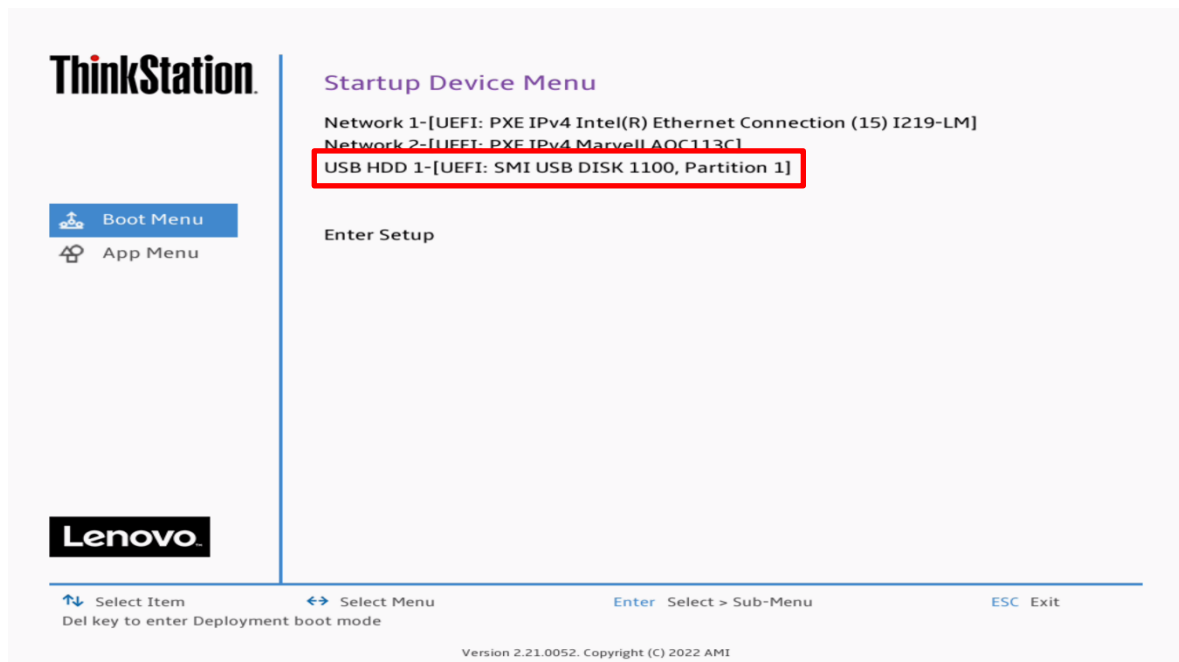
ThinkStation.

Boot Menu
App Menu

Lenovo.

Startup Device Menu

Network 1-[UEFI: PXE IPv4 Intel(R) Ethernet Connection (15) I219-LM]
Network 2-[UEFI: PXE IPv4 Marvell AQC113C]
USB HDD 1-[UEFI: SMI USB DISK 1100, Partition 1]

Enter Setup

↑↓ Select Item
↔ Select Menu
Enter Select > Sub-Menu
ESC Exit
Del key to enter Deployment boot mode

Version 2.21.0052. Copyright (C) 2022 AMI